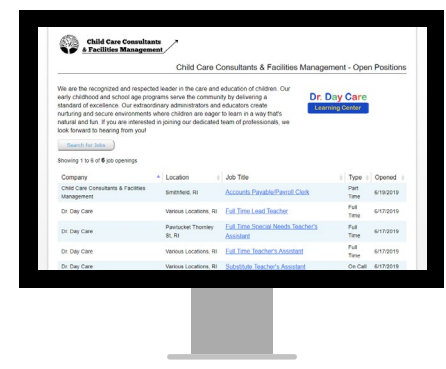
Child Care Consultants & Facilities Management

Child Care Consultants & Facilities Management - Open Positions

We are the recognized and respected leader in the care and education of children. Our early childhood and school age programs serve the community by delivering a standard of excellence. Our extraordinary administrators and educators create nurturing and secure environments where children are eager to learn in a way that's natural and fun. If you are interested in joining our dedicated team of professionals, we look forward to hearing from you!

Dr. Day Care
Learning Center

Search for Jobs

Showing 1 to 6 of 6 job openings

| Company | Location | Job Title | Type | Opened |
|---|---|---|---|---|
| Child Care Consultants & Facilities Management | Smithfield, RI | Accounts Payable/Payroll Clerk | Part Time | 6/19/2019 |
| Dr. Day Care | Various Locations, RI | Full Time Lead Teacher | Full Time | 6/17/2019 |
| Dr. Day Care | Pawtucket Thornley St, RI | Full Time Special Needs Teacher's Assistant | Full Time | 6/17/2019 |
| Dr. Day Care | Various Locations, RI | Full Time Teacher's Assistant | Full Time | 6/17/2019 |
| Dr. Day Care | Various Locations, RI | Substitute Teacher's Assistant | On Call | 6/17/2019 |